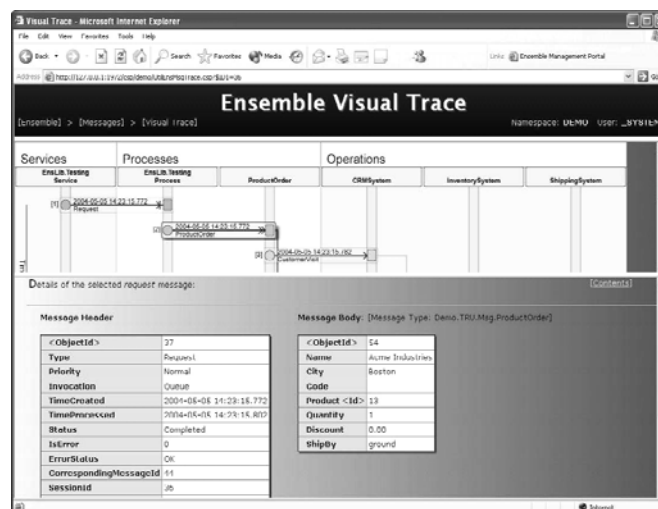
Visual Trace - Microsoft Internet Explorer

File Edit View Favorites Tools Help

Back Search Favorites Media

Links Ensemble Management Portal

Address http://127.0.0.1:57772/csp/demo/UtilEnsMsgTrace.csp?$ID1=36

Ensemble Visual Trace

[Ensemble] > [Messages] > [Visual Trace]

Namespace: DEMO User: _SYSTEM

Services

Processes

Operations

EnsLib.Testing Service

EnsLib.Testing Process

ProductOrder

CRMSystem

InventorySystem

ShippingSystem

[1] 2004-05-05 14:23:15.772 Request

[2] 2004-05-05 14:23:15.772 ProductOrder

[3] 2004-05-05 14:23:15.782 CustomerVisit

Details of the selected request message:

[Contents]

Message Header

| <ObjectId> | 37 |
|---|---|
| Type | Request |
| Priority | Normal |
| Invocation | Queue |
| TimeCreated | 2004-05-05 14:23:15.772 |
| TimeProcessed | 2004-05-05 14:23:15.802 |
| Status | Completed |
| IsError | 0 |
| ErrorStatus | OK |
| CorrespondingMessageId | 41 |
| SessionId | 36 |

Message Body: [Message Type: Demo.TRU.Msg.ProductOrder]

| <ObjectId> | 54 |
|---|---|
| Name | Acme Industries |
| City | Boston |
| Code | |
| Product <Id> | 13 |
| Quantity | 1 |
| Discount | 0.00 |
| ShipBy | ground |

Internet